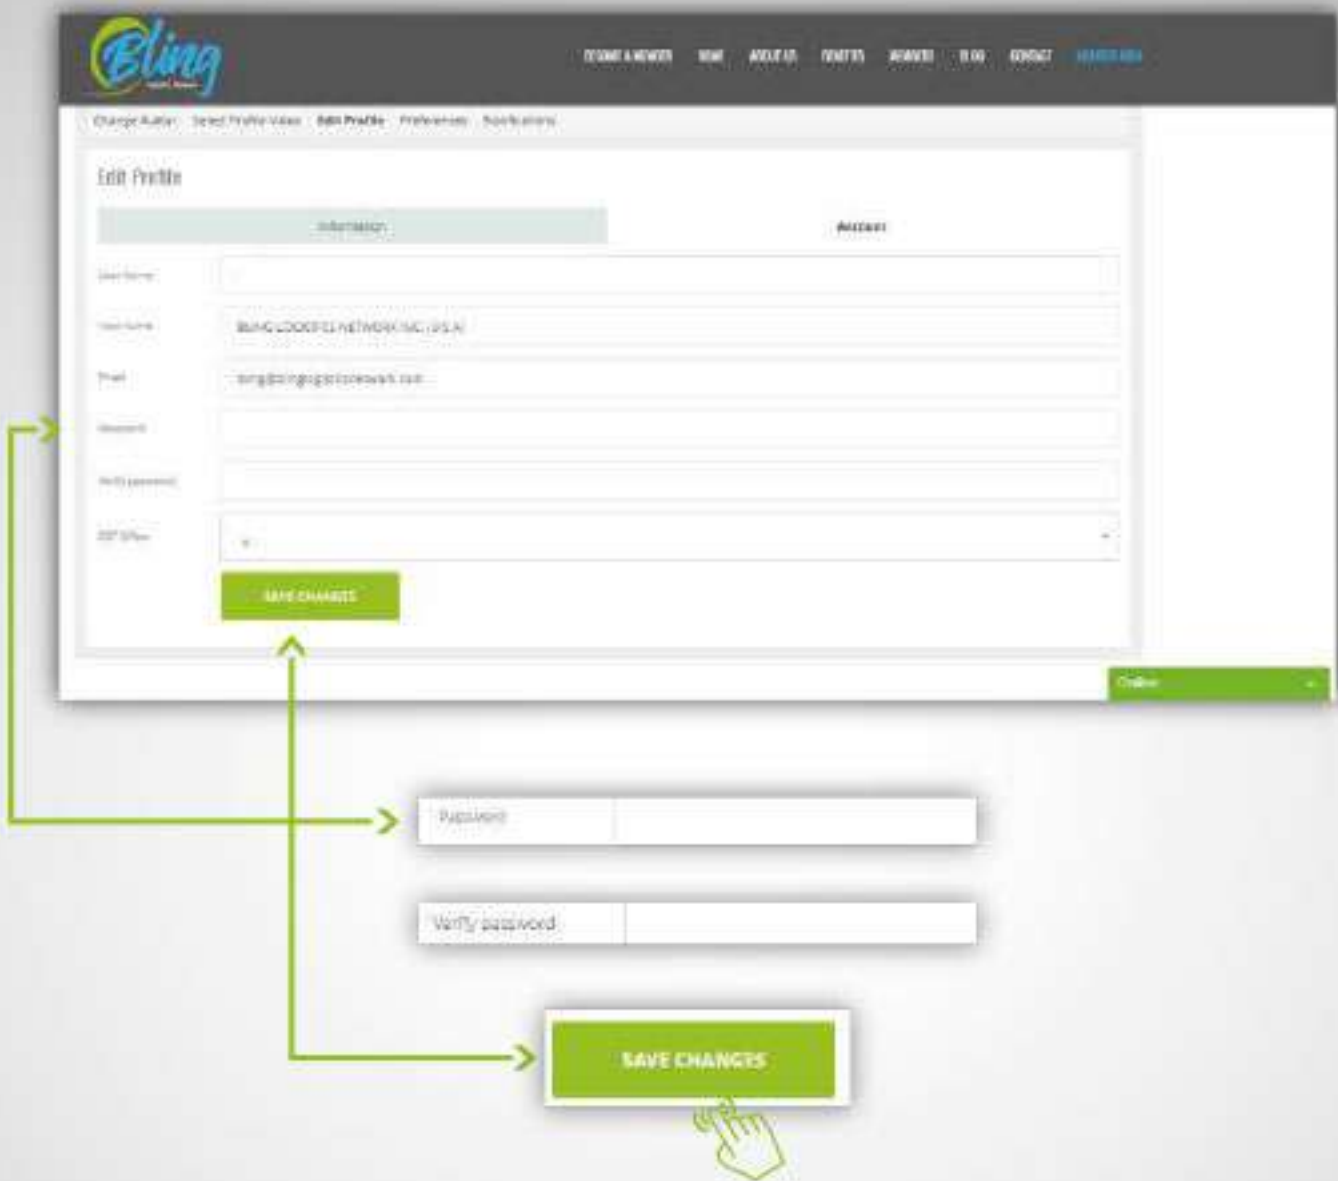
Bling

BECOME A MEMBER HOME ABOUT US EVENTS MEMBERS BLOG CONTACT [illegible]

Change Avatar Select Profile Video Edit Profile Preferences Notifications

Edit Profile

Information

Account

User Name

User Name BLING LOGISTICS NETWORK INC (USA)

Email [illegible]

Password

Verify password

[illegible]

SAVE CHANGES

Online

Password

Verify password

SAVE CHANGES